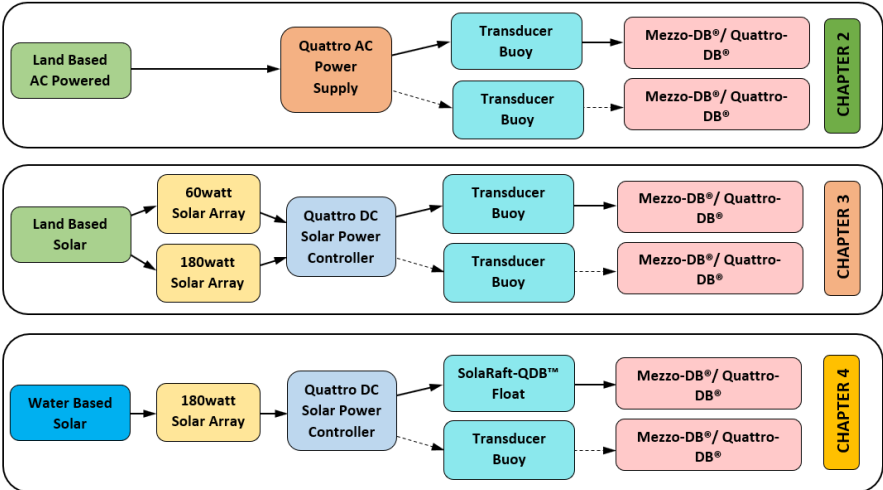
Land Based AC Powered

Quattro AC Power Supply

Transducer Buoy

Mezzo-DB®/ Quattro-DB®

Transducer Buoy

Mezzo-DB®/ Quattro-DB®

CHAPTER 2

Land Based Solar

60watt Solar Array

180watt Solar Array

Quattro DC Solar Power Controller

Transducer Buoy

Mezzo-DB®/ Quattro-DB®

Transducer Buoy

Mezzo-DB®/ Quattro-DB®

CHAPTER 3

Water Based Solar

180watt Solar Array

Quattro DC Solar Power Controller

SolaRaft-QDB™ Float

Mezzo-DB®/ Quattro-DB®

Transducer Buoy

Mezzo-DB®/ Quattro-DB®

CHAPTER 4